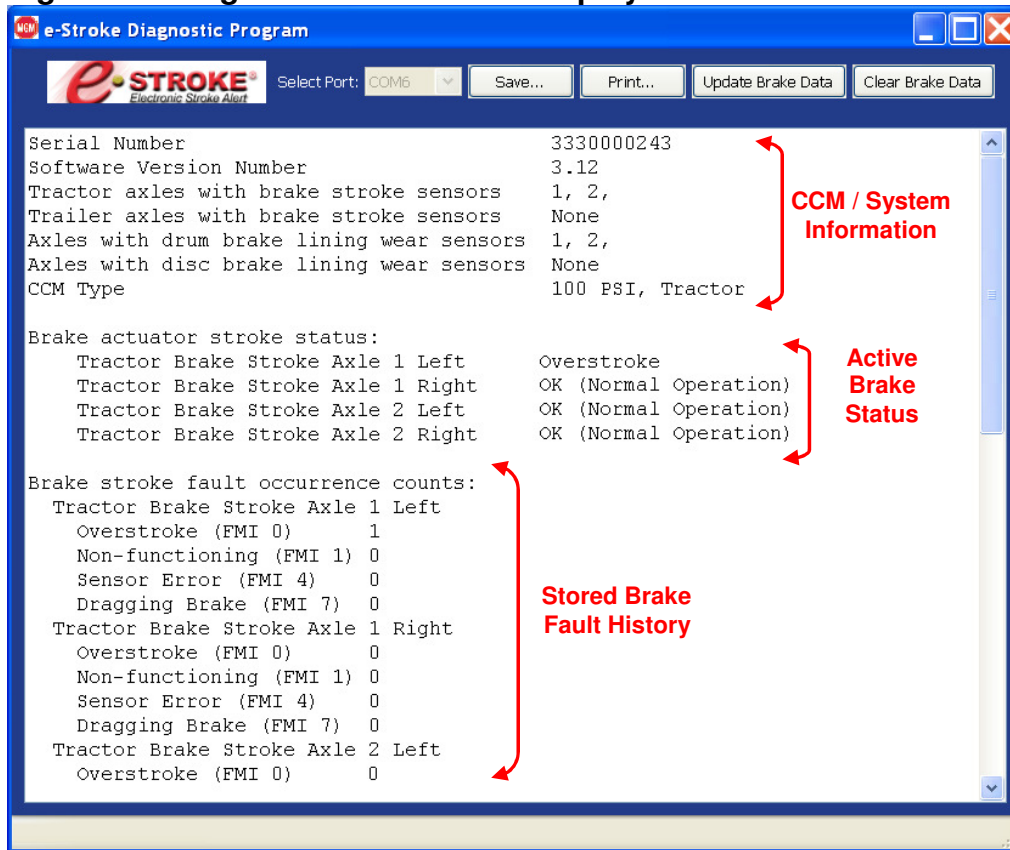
e-Stroke Diagnostic Program

e-STROKE® Electronic Stroke Alert   Select Port: COM6   Save...   Print...   Update Brake Data   Clear Brake Data

Serial Number 3330000243
Software Version Number 3.12
Tractor axles with brake stroke sensors 1, 2,
Trailer axles with brake stroke sensors None
Axles with drum brake lining wear sensors 1, 2,
Axles with disc brake lining wear sensors None
CCM Type 100 PSI, Tractor

CCM / System Information

Brake actuator stroke status:
Tractor Brake Stroke Axle 1 Left Overstroke
Tractor Brake Stroke Axle 1 Right OK (Normal Operation)
Tractor Brake Stroke Axle 2 Left OK (Normal Operation)
Tractor Brake Stroke Axle 2 Right OK (Normal Operation)

Active Brake Status

Brake stroke fault occurrence counts:
Tractor Brake Stroke Axle 1 Left
Overstroke (FMI 0) 1
Non-functioning (FMI 1) 0
Sensor Error (FMI 4) 0
Dragging Brake (FMI 7) 0
Tractor Brake Stroke Axle 1 Right
Overstroke (FMI 0) 0
Non-functioning (FMI 1) 0
Sensor Error (FMI 4) 0
Dragging Brake (FMI 7) 0
Tractor Brake Stroke Axle 2 Left
Overstroke (FMI 0) 0

Stored Brake Fault History